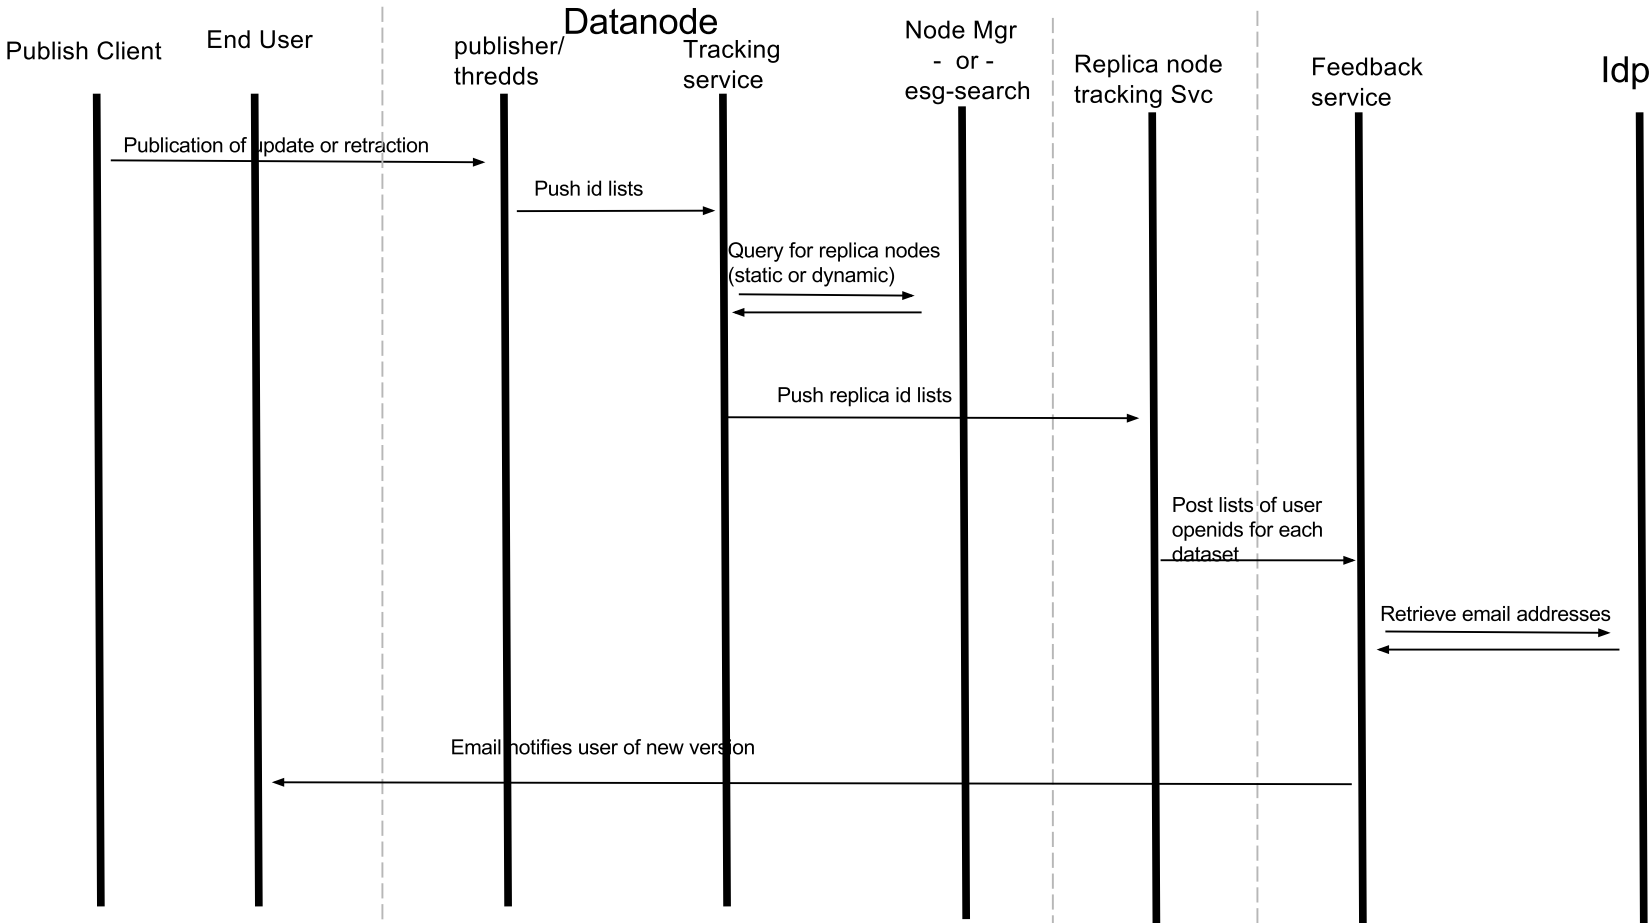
Publish Client

End User

Datanode

publisher/ thredds

Tracking service

Node Mgr - or - esg-search

Replica node tracking Svc

Feedback service

Idp

Publication of update or retraction

Push id lists

Query for replica nodes (static or dynamic)

Push replica id lists

Post lists of user openids for each dataset

Retrieve email addresses

Email notifies user of new version